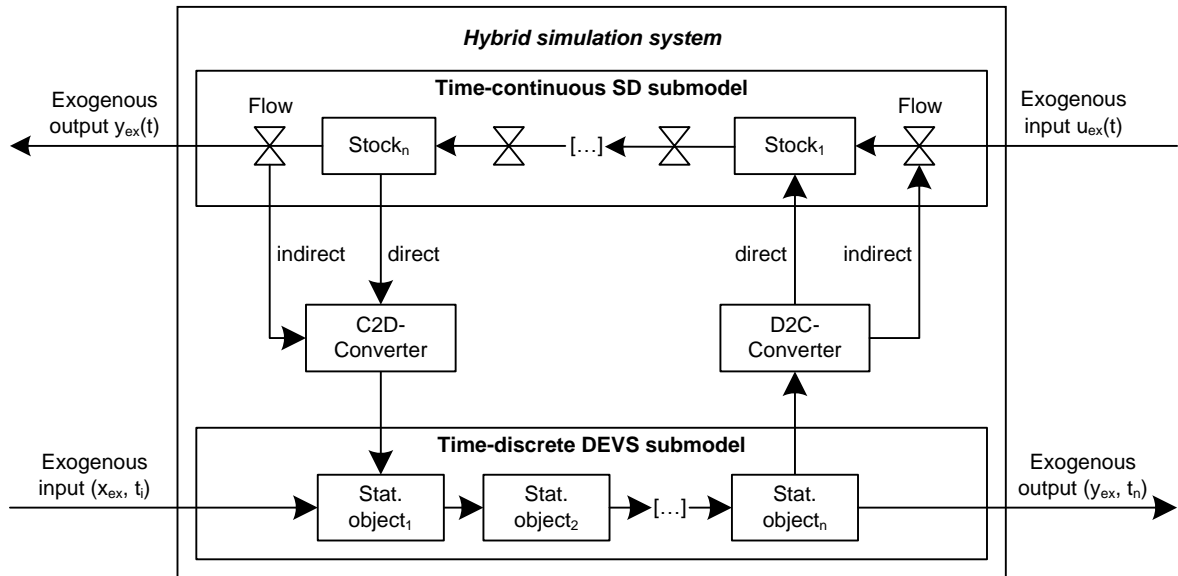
Hybrid simulation system

Time-continuous SD submodel

Exogenous output $y_{ex}(t)$

Flow

Stock$_n$

[…]

Stock$_1$

Flow

Exogenous input $u_{ex}(t)$

indirect

direct

direct

indirect

C2D-Converter

D2C-Converter

Time-discrete DEVS submodel

Exogenous input $(x_{ex}, t_i)$

Stat. object$_1$

Stat. object$_2$

[…]

Stat. object$_n$

Exogenous output $(y_{ex}, t_n)$